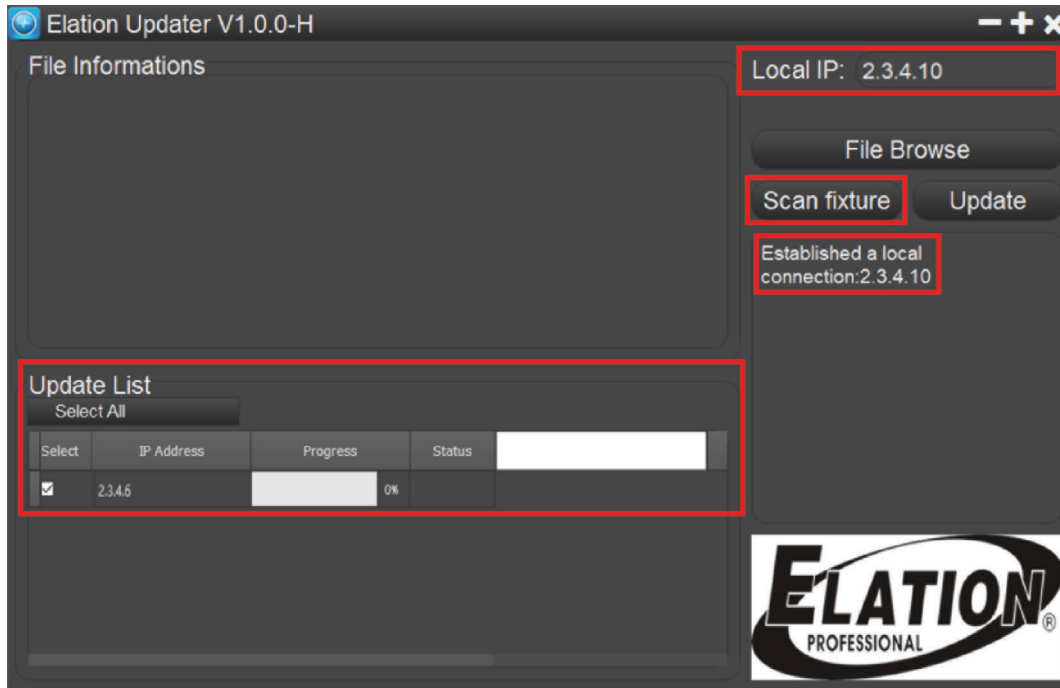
Elation Updater V1.0.0-H

File Informations

Local IP: 2.3.4.10

File Browse

Scan fixture

Update

Established a local connection:2.3.4.10

Update List

Select All

| Select | IP Address | Progress | Status |
|---|---|---|---|
| ☑ | 2.3.4.6 | 0% | |

ELATION®
PROFESSIONAL